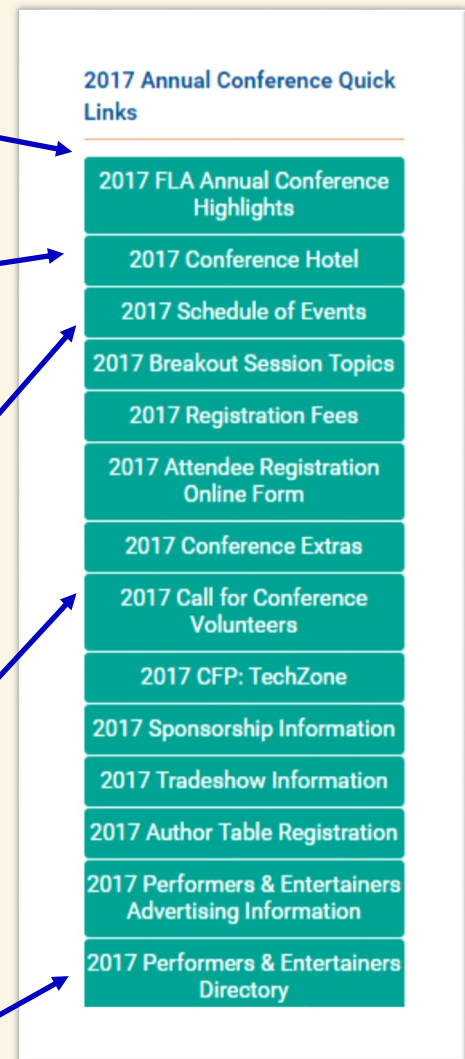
2017 Annual Conference Quick Links

2017 FLA Annual Conference Highlights

2017 Conference Hotel

2017 Schedule of Events

2017 Breakout Session Topics

2017 Registration Fees

2017 Attendee Registration Online Form

2017 Conference Extras

2017 Call for Conference Volunteers

2017 CFP: TechZone

2017 Sponsorship Information

2017 Tradeshow Information

2017 Author Table Registration

2017 Performers & Entertainers Advertising Information

2017 Performers & Entertainers Directory